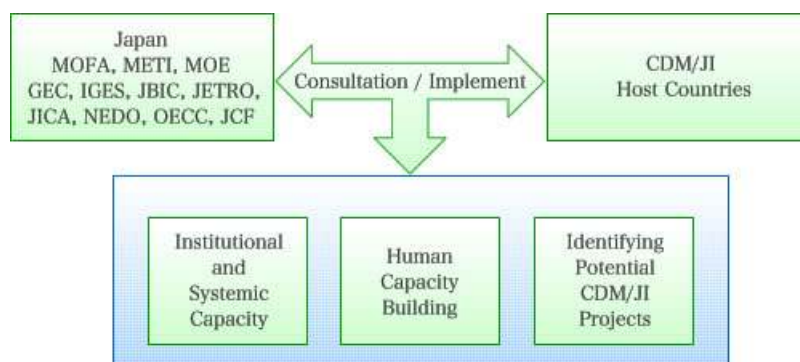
Japan
MOFA, METI, MOE
GEC, IGES, JBIC, JETRO,
JICA, NEDO, OECC, JCF

Consultation / Implement

CDM/JI
Host Countries

Institutional and Systemic Capacity

Human Capacity Building

Identifying Potential CDM/JI Projects